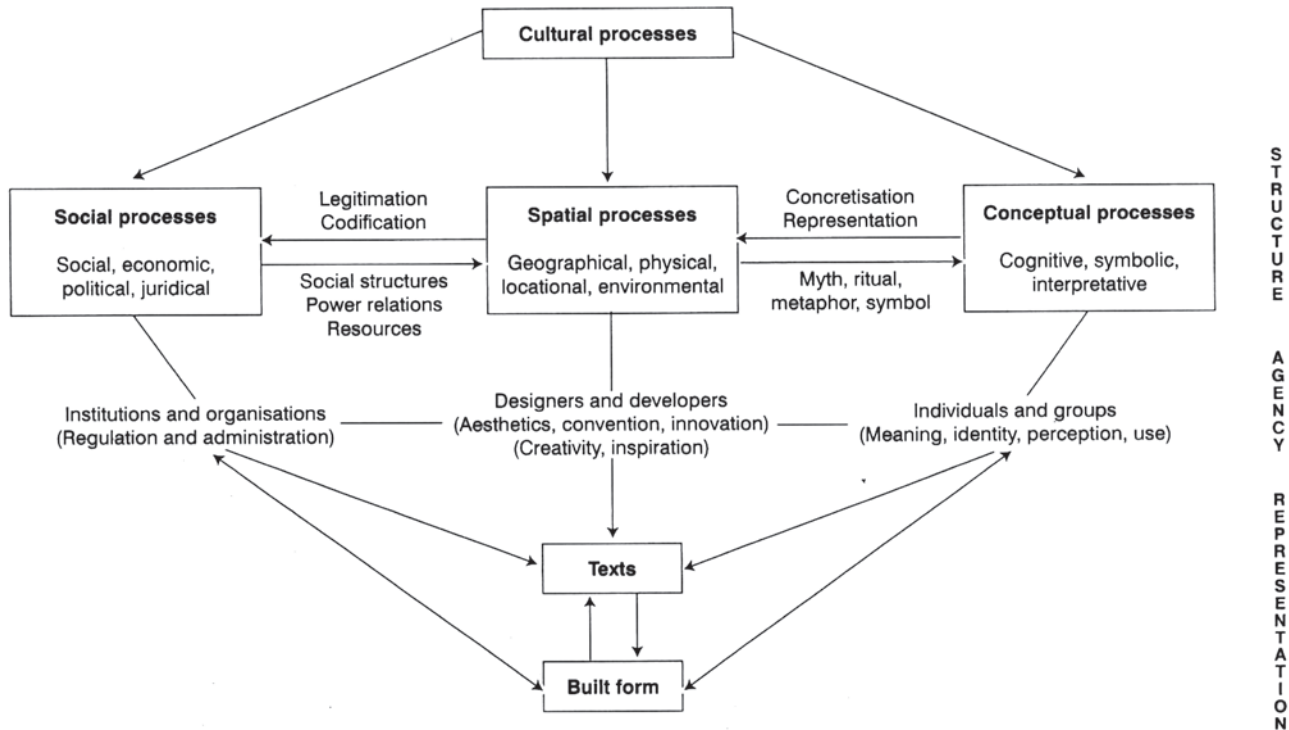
Cultural processes

Social processes

Social, economic, political, juridical

Legitimation
Codification

Social structures
Power relations
Resources

Spatial processes

Geographical, physical, locational, environmental

Concretisation
Representation

Myth, ritual, metaphor, symbol

Conceptual processes

Cognitive, symbolic, interpretative

STRUCTURE

Institutions and organisations
(Regulation and administration)

Designers and developers
(Aesthetics, convention, innovation)
(Creativity, inspiration)

Individuals and groups
(Meaning, identity, perception, use)

AGENCY

Texts

Built form

REPRESENTATION